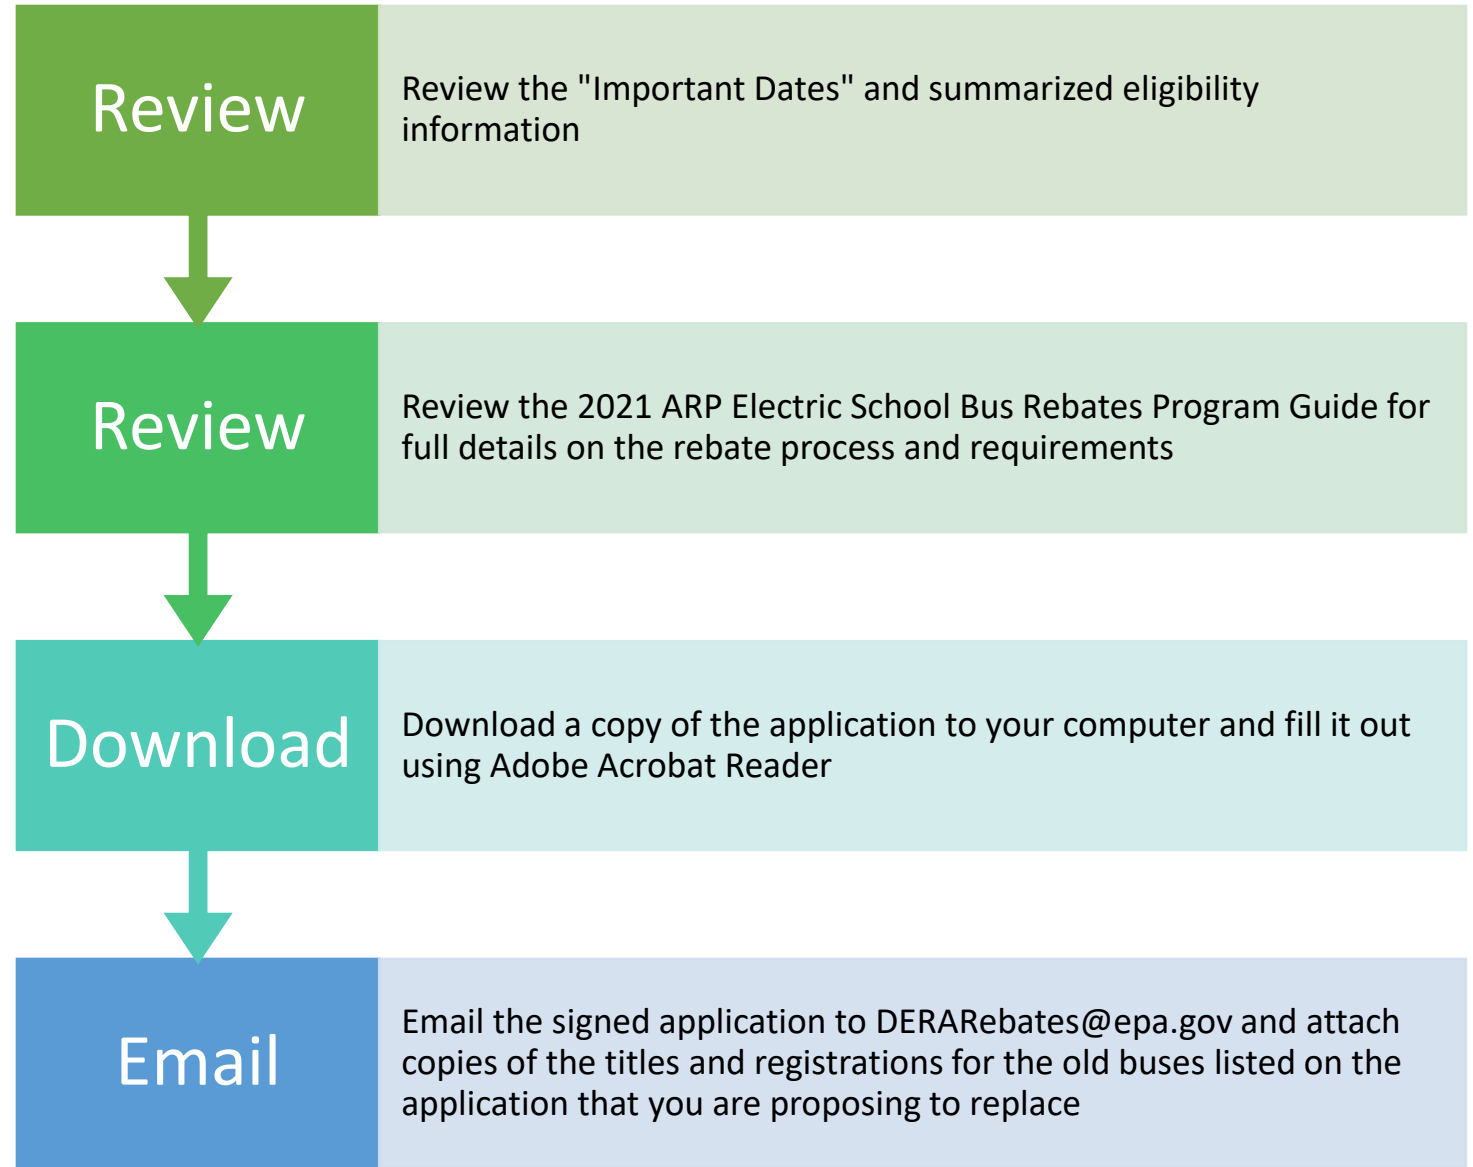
Review

Review the "Important Dates" and summarized eligibility information

Review

Review the 2021 ARP Electric School Bus Rebates Program Guide for full details on the rebate process and requirements

Download

Download a copy of the application to your computer and fill it out using Adobe Acrobat Reader

Email

Email the signed application to DERARebates@epa.gov and attach copies of the titles and registrations for the old buses listed on the application that you are proposing to replace